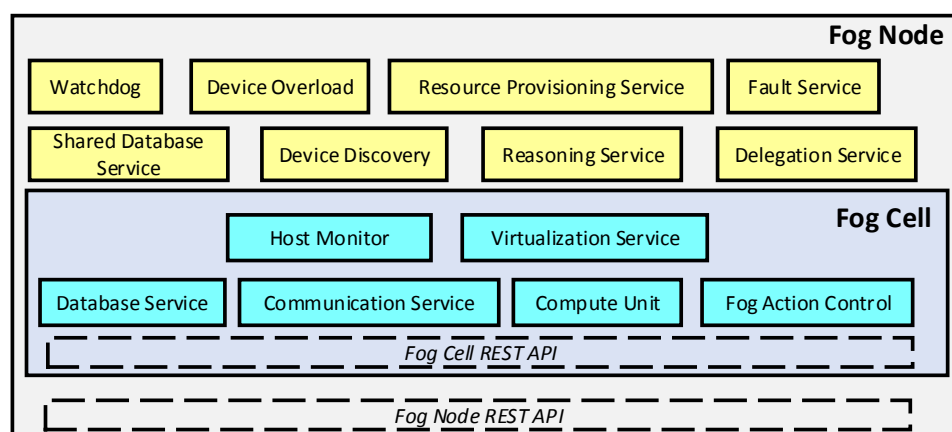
Fog Node

Watchdog

Device Overload

Resource Provisioning Service

Fault Service

Shared Database Service

Device Discovery

Reasoning Service

Delegation Service

Fog Cell

Host Monitor

Virtualization Service

Database Service

Communication Service

Compute Unit

Fog Action Control

Fog Cell REST API

Fog Node REST API